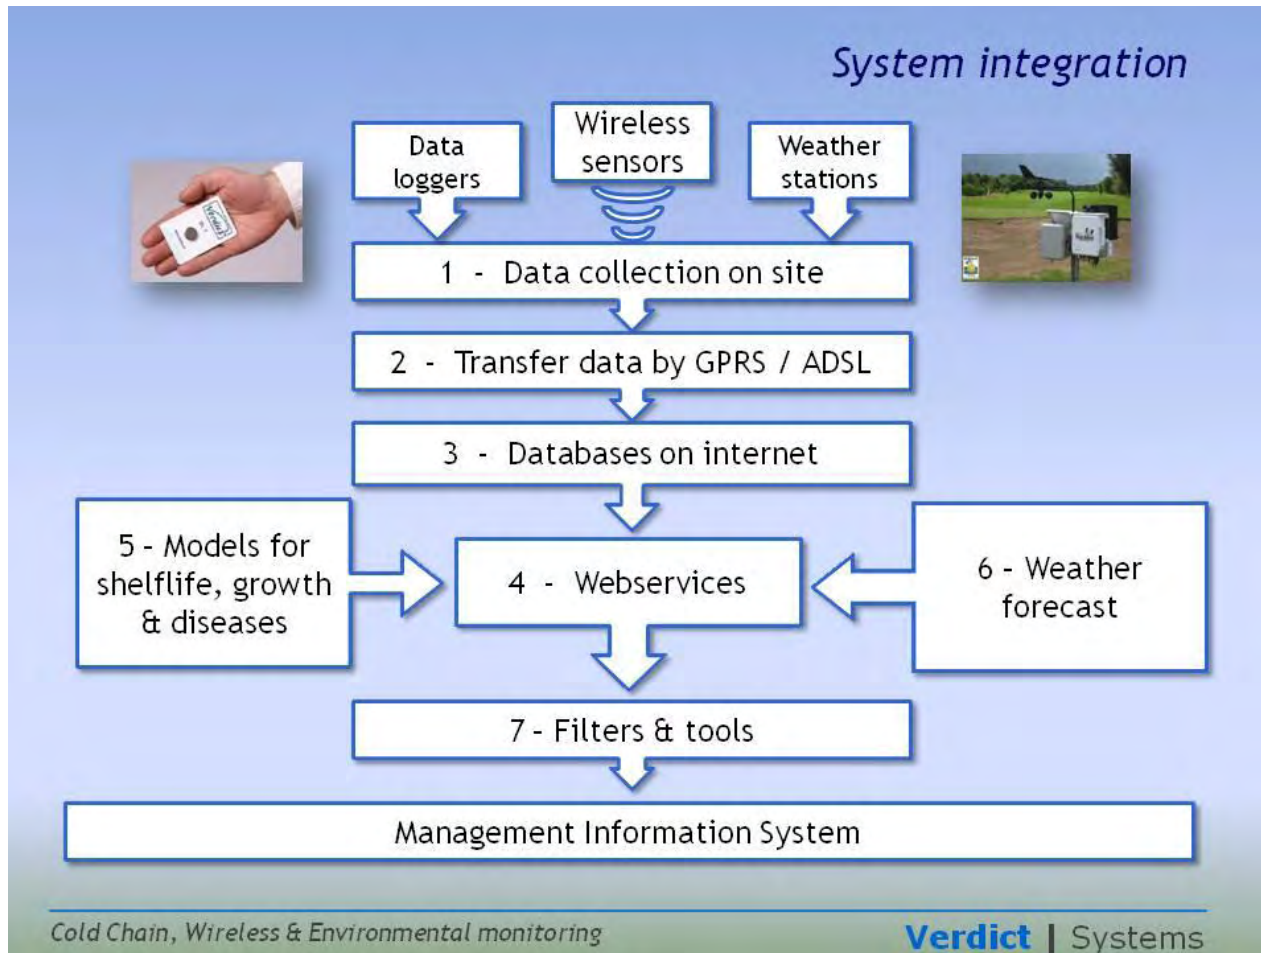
System integration

Data loggers

Wireless sensors

Weather stations

1 - Data collection on site

2 - Transfer data by GPRS / ADSL

3 - Databases on internet

5 - Models for shelflife, growth & diseases

4 - Webservices

6 - Weather forecast

7 - Filters & tools

Management Information System

Cold Chain, Wireless & Environmental monitoring

Verdict | Systems